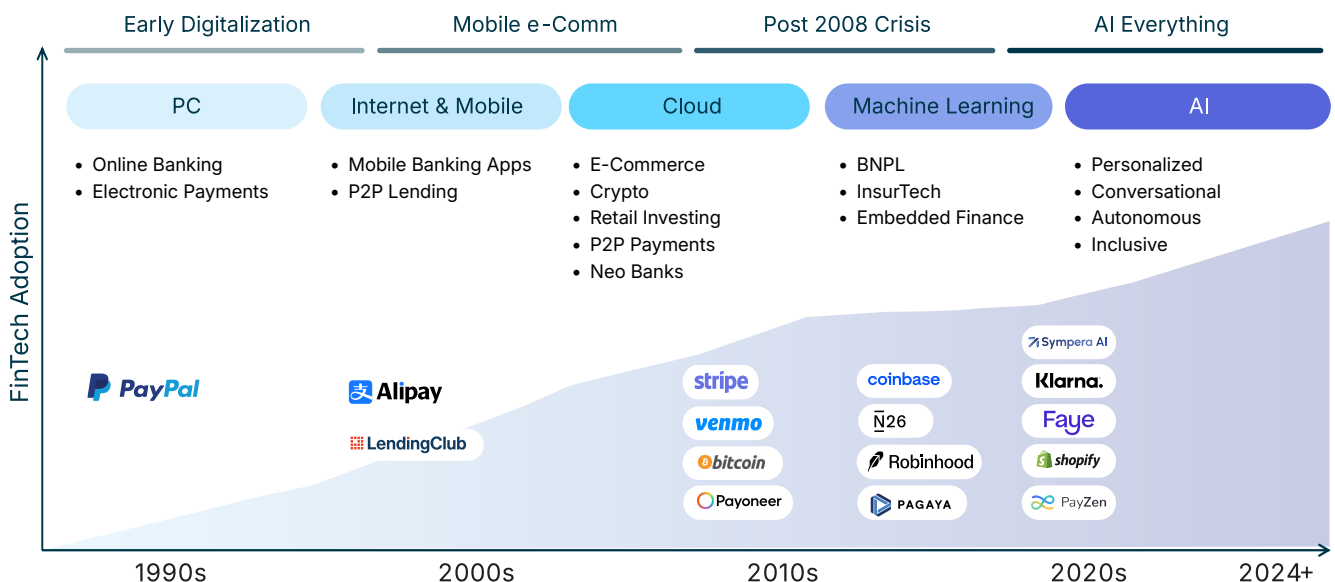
Early Digitalization

Mobile e-Comm

Post 2008 Crisis

AI Everything

PC

Internet & Mobile

Cloud

Machine Learning

AI

- Online Banking
- Electronic Payments

- Mobile Banking Apps
- P2P Lending

- E-Commerce
- Crypto
- Retail Investing
- P2P Payments
- Neo Banks

- BNPL
- InsurTech
- Embedded Finance

- Personalized
- Conversational
- Autonomous
- Inclusive

FinTech Adoption

PayPal

Alipay

LendingClub

stripe

venmo

bitcoin

Payoneer

coinbase

N26

Robinhood

PAGAYA

Sympera AI

Klarna.

Faye

shopify

PayZen

1990s

2000s

2010s

2020s

2024+